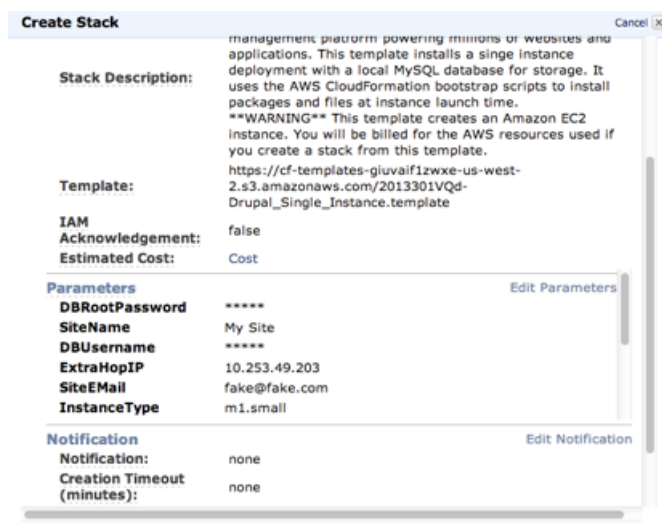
Create Stack

Cancel

Stack Description: management platform powering millions of websites and applications. This template installs a singe instance deployment with a local MySQL database for storage. It uses the AWS CloudFormation bootstrap scripts to install packages and files at instance launch time. **WARNING** This template creates an Amazon EC2 instance. You will be billed for the AWS resources used if you create a stack from this template.

Template: https://cf-templates-giuvaif1zwxe-us-west-2.s3.amazonaws.com/2013301VQd-Drupal_Single_Instance.template

IAM Acknowledgement: false

Estimated Cost: Cost

Parameters

Edit Parameters

| | |
|---|---|
| DBRootPassword | ***** |
| SiteName | My Site |
| DBUsername | ***** |
| ExtraHopIP | 10.253.49.203 |
| SiteEMail | fake@fake.com |
| InstanceType | m1.small |

Notification

Edit Notification

Notification: none

Creation Timeout (minutes): none